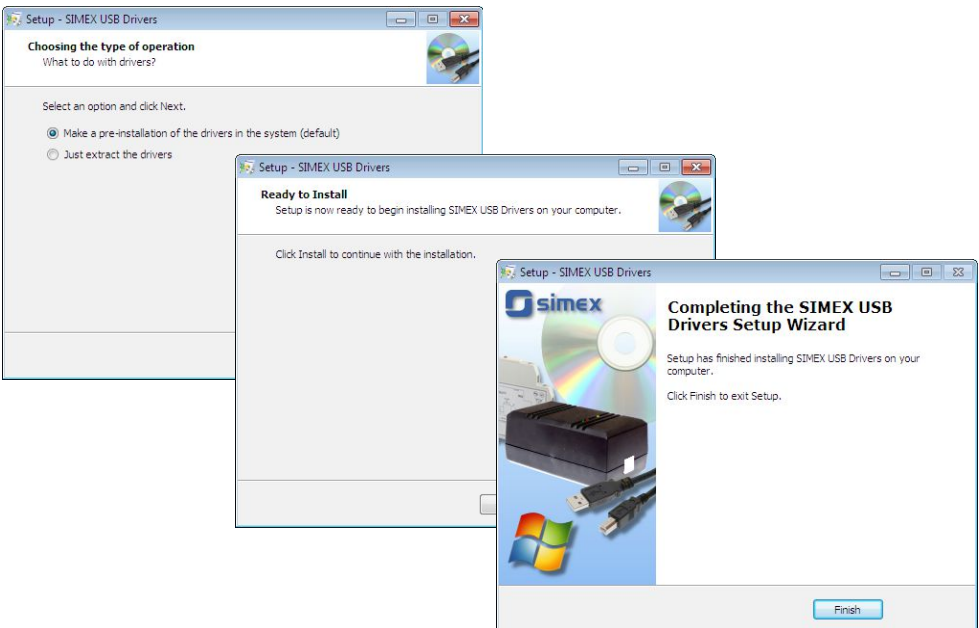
Setup - SIMEX USB Drivers

Choosing the type of operation
What to do with drivers?

Select an option and click Next.

Make a pre-installation of the drivers in the system (default)

Just extract the drivers

Setup - SIMEX USB Drivers

Ready to Install
Setup is now ready to begin installing SIMEX USB Drivers on your computer.

Click Install to continue with the installation.

Setup - SIMEX USB Drivers

simex

Completing the SIMEX USB Drivers Setup Wizard

Setup has finished installing SIMEX USB Drivers on your computer.

Click Finish to exit Setup.

Finish